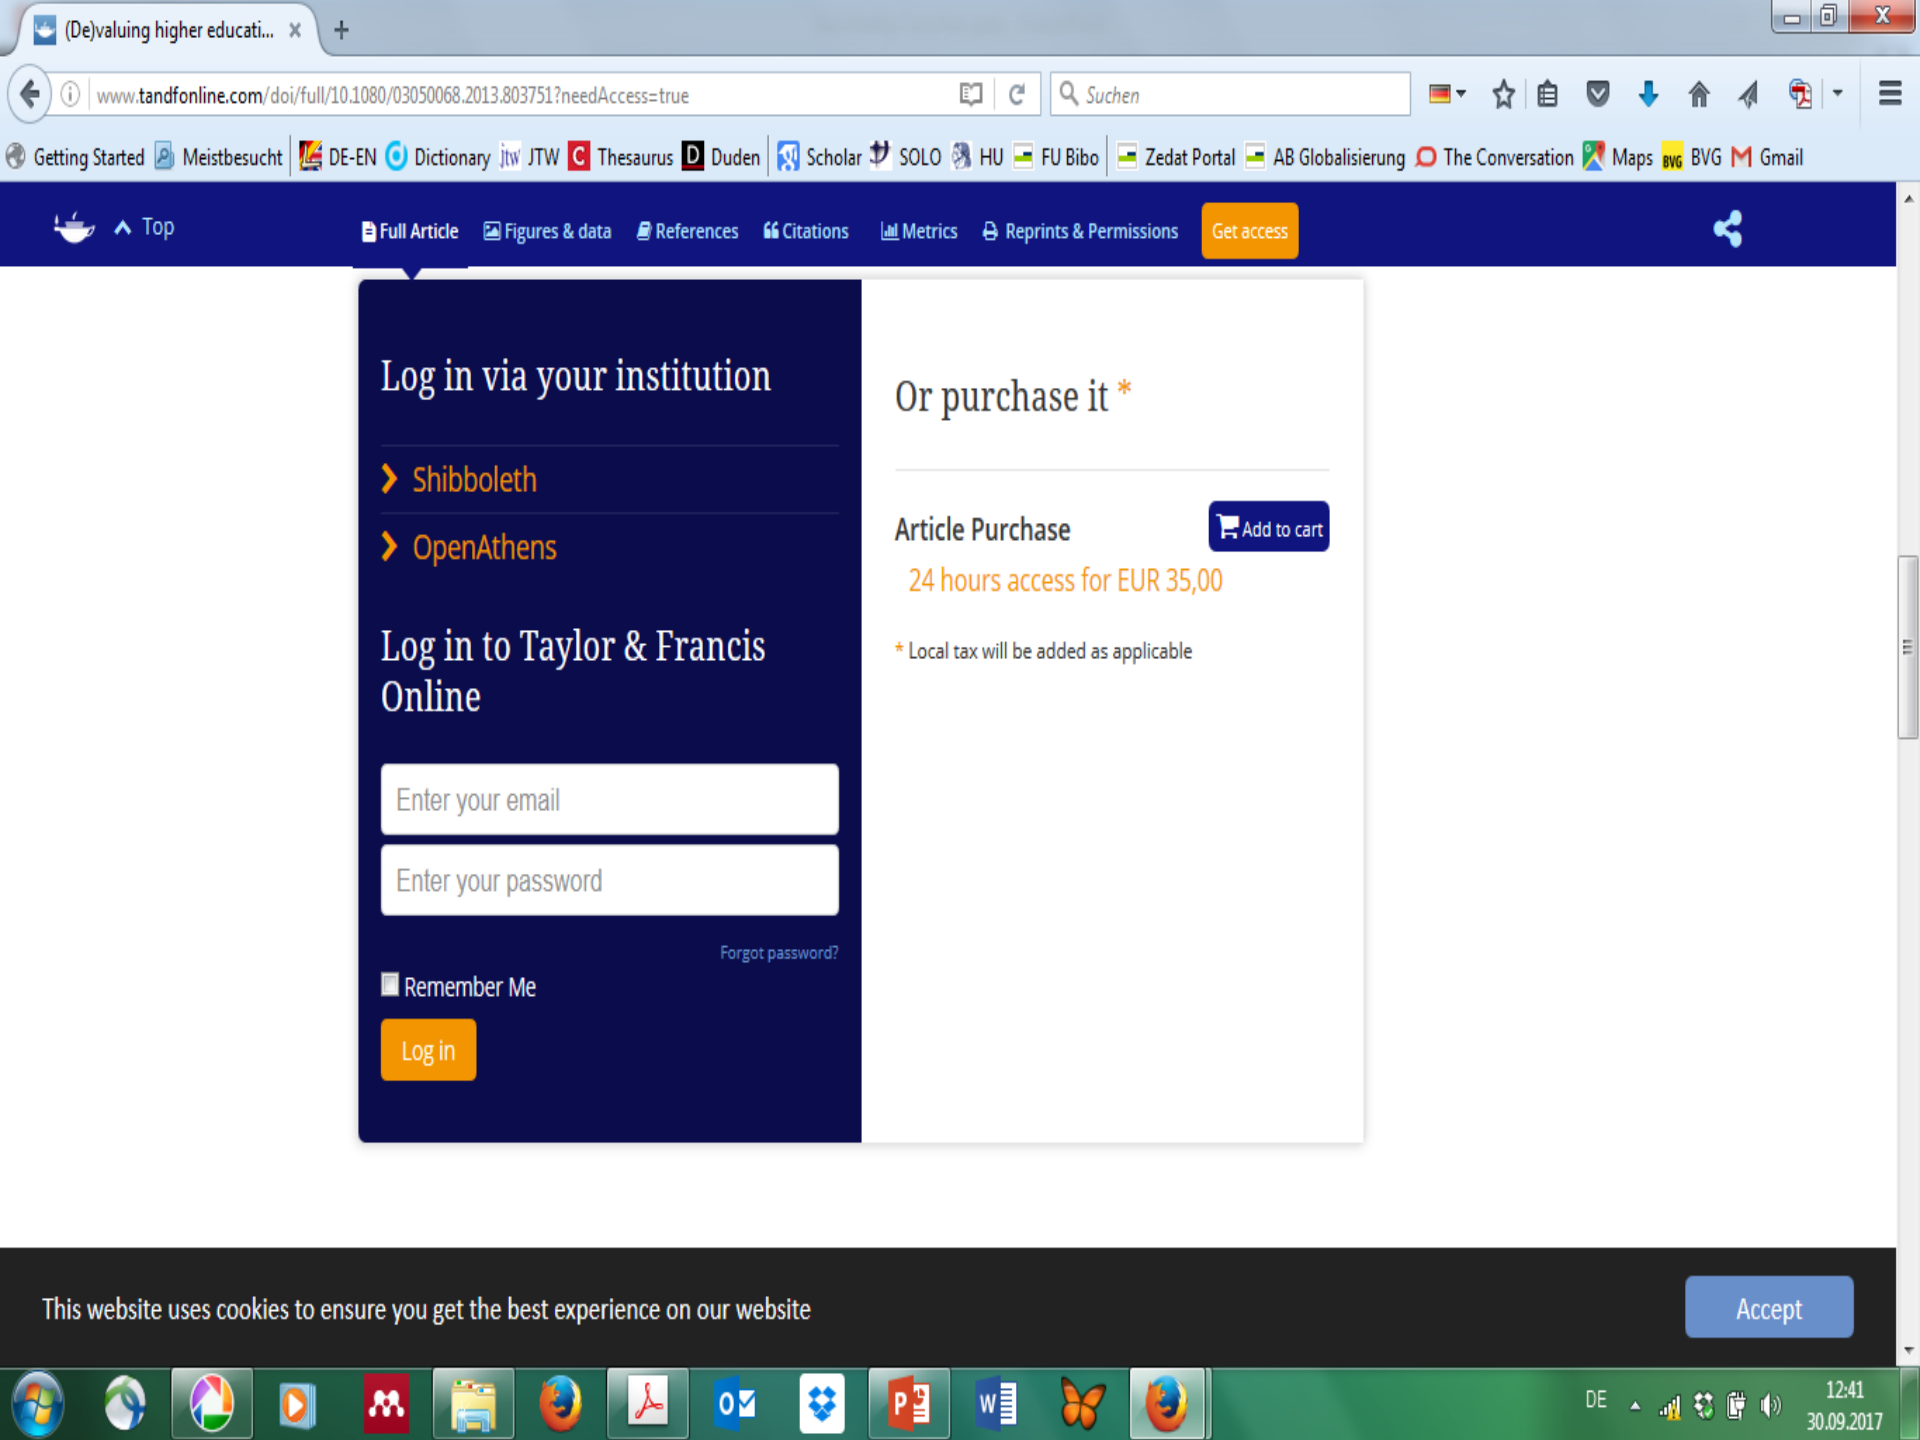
(De)valuing higher educati... ×

www.tandfonline.com/doi/full/10.1080/03050068.2013.803751?needAccess=true

Suchen

Getting Started Meistbesucht DE-EN Dictionary JTW Thesaurus Duden Scholar SOLO HU FU Bibo Zedat Portal AB Globalisierung The Conversation Maps BVG Gmail

Top Full Article Figures & data References Citations Metrics Reprints & Permissions Get access

Log in via your institution

Shibboleth

OpenAthens

Log in to Taylor & Francis Online

Enter your email

Enter your password

Forgot password?

Remember Me

Log in

Or purchase it *

Article Purchase

Add to cart

24 hours access for EUR 35,00

* Local tax will be added as applicable

This website uses cookies to ensure you get the best experience on our website

Accept

DE 12:41 30.09.2017